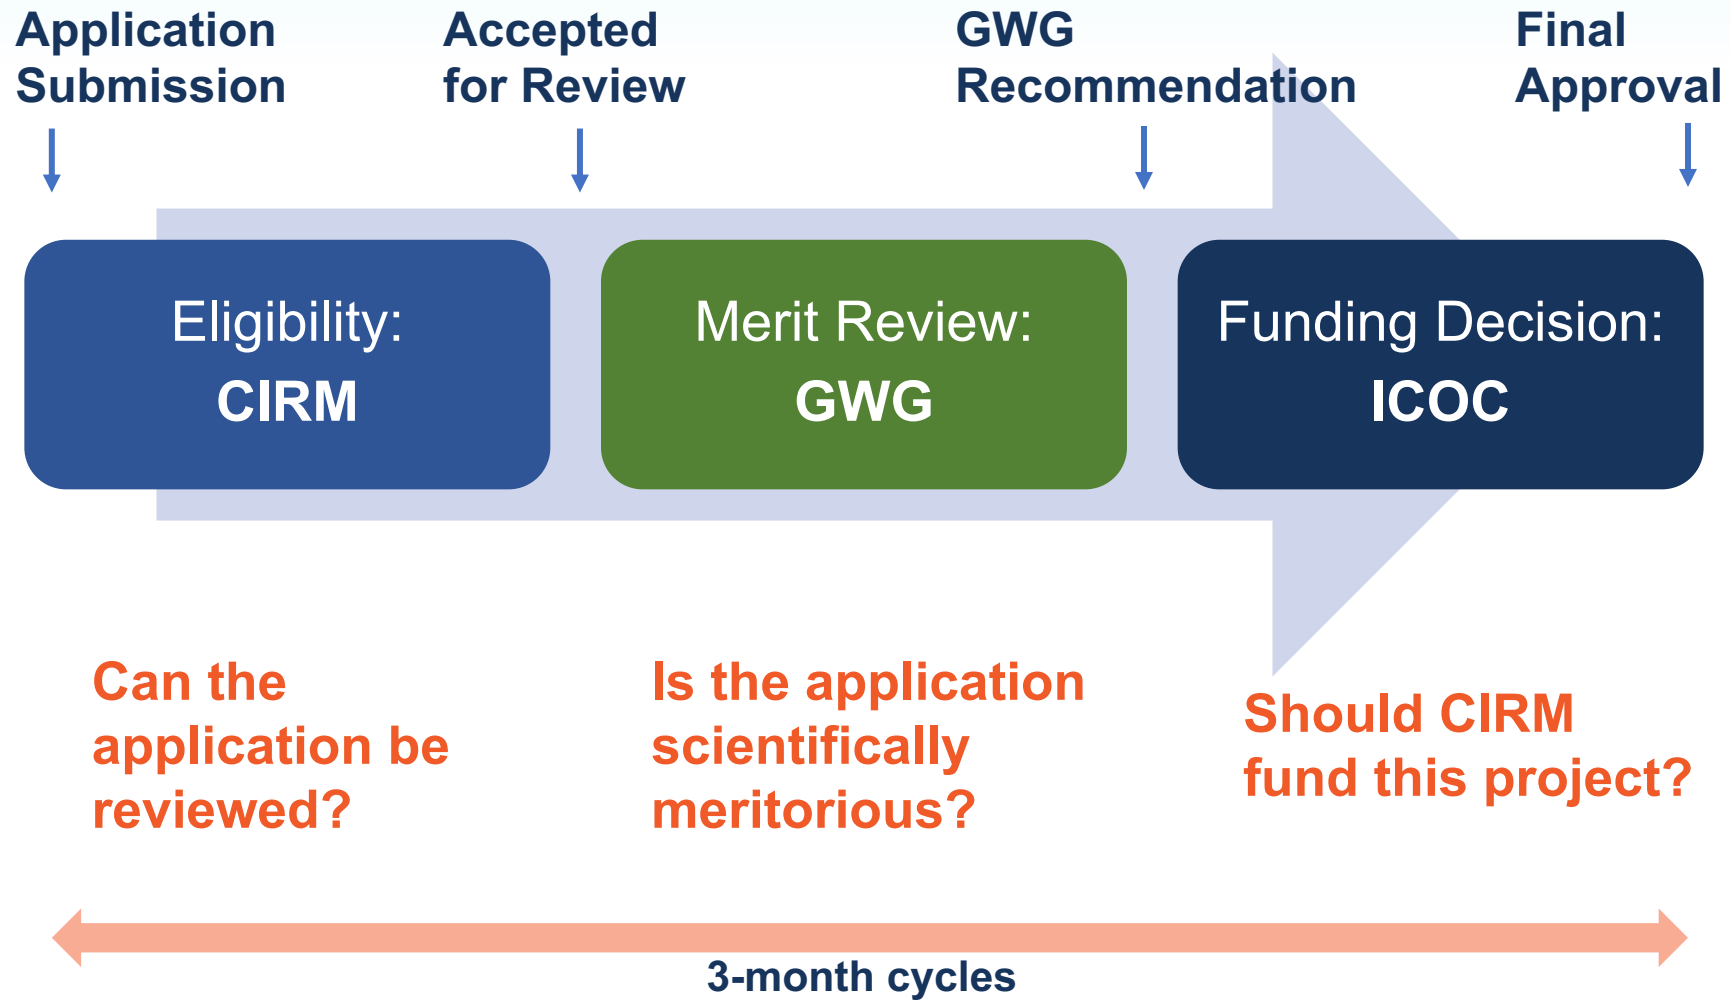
Application Submission

Accepted for Review

GWG Recommendation

Final Approval

Eligibility:
CIRM

Merit Review:
GWG

Funding Decision:
ICOC

Can the application be reviewed?

Is the application scientifically meritorious?

Should CIRM fund this project?

3-month cycles